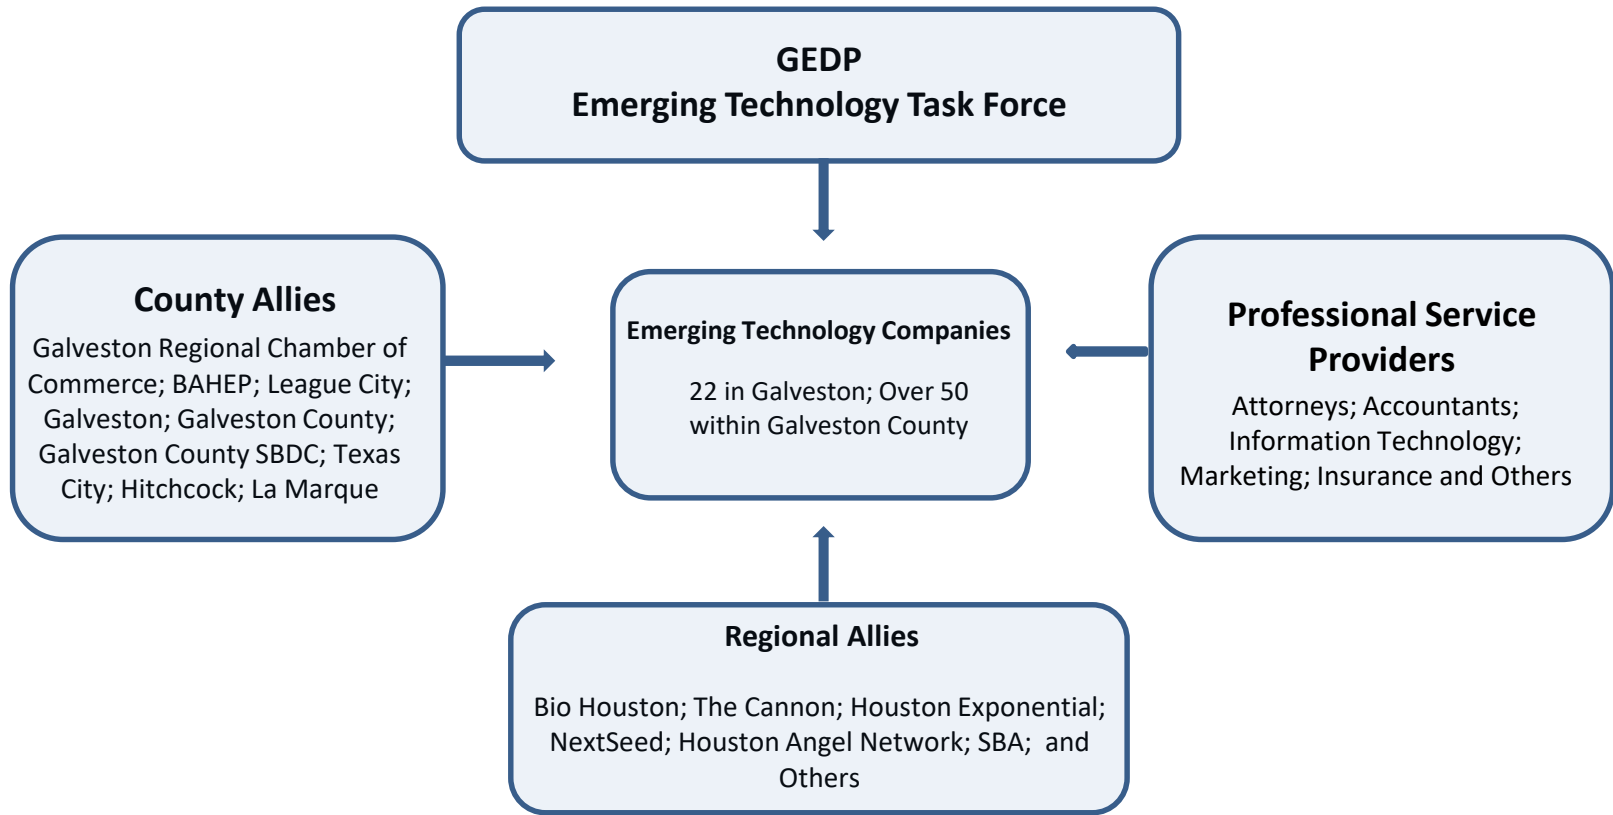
GEDP
Emerging Technology Task Force

County Allies
Galveston Regional Chamber of Commerce; BAHEP; League City; Galveston; Galveston County; Galveston County SBDC; Texas City; Hitchcock; La Marque

Emerging Technology Companies
22 in Galveston; Over 50 within Galveston County

Professional Service Providers
Attorneys; Accountants; Information Technology; Marketing; Insurance and Others

Regional Allies
Bio Houston; The Cannon; Houston Exponential; NextSeed; Houston Angel Network; SBA; and Others